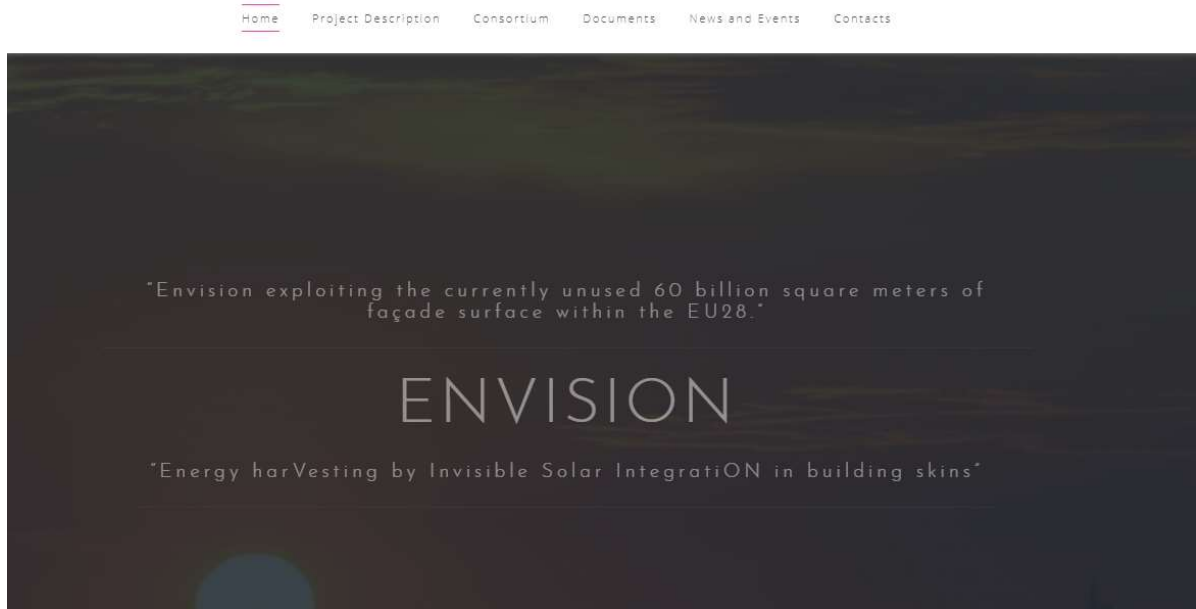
Home Project Description Consortium Documents News and Events Contacts

"Envision exploiting the currently unused 60 billion square meters of façade surface within the EU28."

ENVISION

"Energy harVesting by Invisible Solar IntegratiON in building skins"